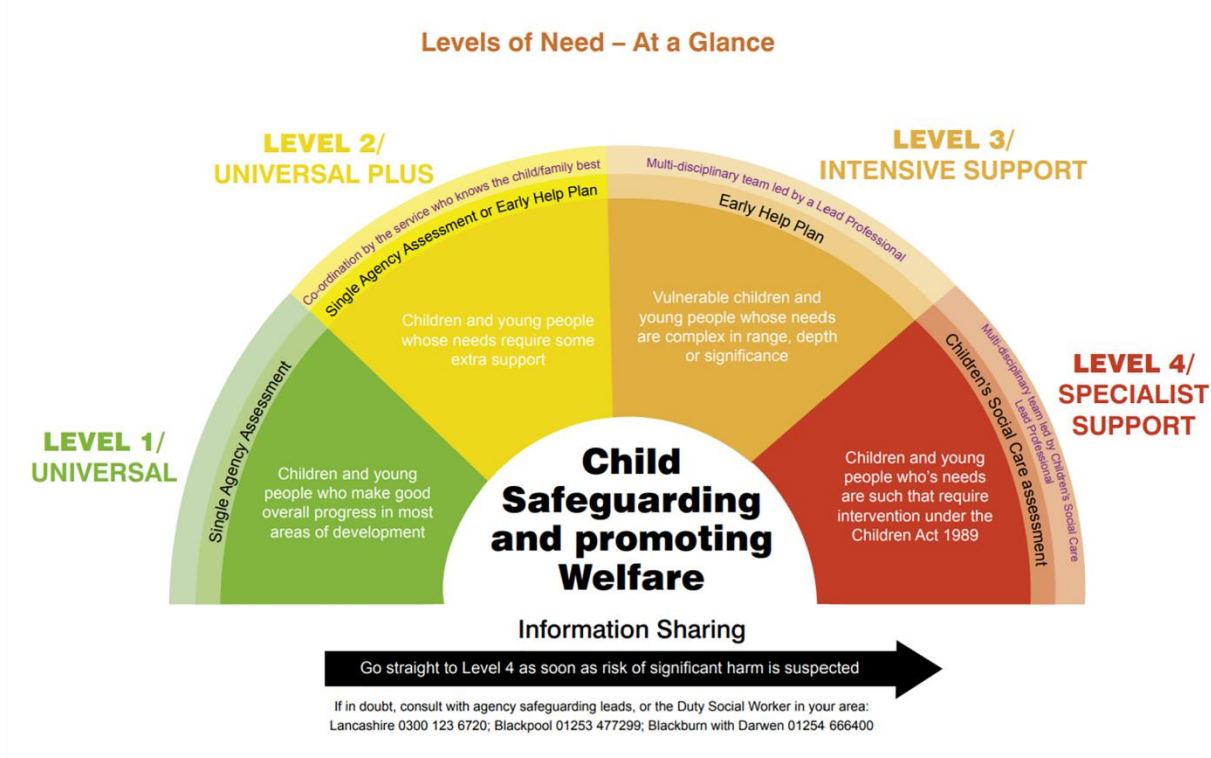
Levels of Need – At a Glance

LEVEL 2/
UNIVERSAL PLUS

LEVEL 3/
INTENSIVE SUPPORT

Co-ordination by the service who knows the child/family best

Single Agency Assessment or Early Help Plan

Multi-disciplinary team led by a Lead Professional

Early Help Plan

LEVEL 1/
UNIVERSAL

Single Agency Assessment

Children and young people who make good overall progress in most areas of development

Children and young people whose needs require some extra support

Vulnerable children and young people whose needs are complex in range, depth or significance

LEVEL 4/
SPECIALIST SUPPORT

Multi-disciplinary team led by Children's Social Care Lead Professional

Children's Social Care assessment

Children and young people who's needs are such that require intervention under the Children Act 1989

Child Safeguarding and promoting Welfare

Information Sharing

Go straight to Level 4 as soon as risk of significant harm is suspected

If in doubt, consult with agency safeguarding leads, or the Duty Social Worker in your area:
Lancashire 0300 123 6720; Blackpool 01253 477299; Blackburn with Darwen 01254 666400